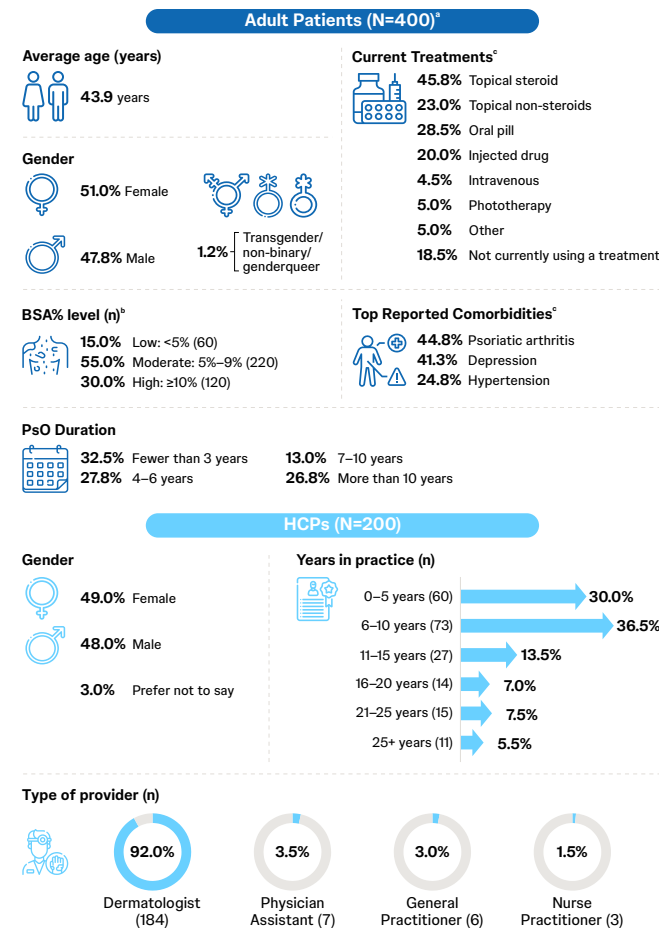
Adult Patients (N=400)$^a$

Average age (years)

43.9 years

Gender

51.0% Female

47.8% Male

1.2% Transgender/ non-binary/ genderqueer

Current Treatments$^c$

45.8% Topical steroid
23.0% Topical non-steroids
28.5% Oral pill
20.0% Injected drug
4.5% Intravenous
5.0% Phototherapy
5.0% Other
18.5% Not currently using a treatment

BSA% level (n)$^b$

15.0% Low: <5% (60)
55.0% Moderate: 5%–9% (220)
30.0% High: ≥10% (120)

Top Reported Comorbidities$^c$

44.8% Psoriatic arthritis
41.3% Depression
24.8% Hypertension

PsO Duration

32.5% Fewer than 3 years
27.8% 4–6 years
13.0% 7–10 years
26.8% More than 10 years

HCPs (N=200)

Gender

49.0% Female

48.0% Male

3.0% Prefer not to say

Years in practice (n)

0–5 years (60) 30.0%
6–10 years (73) 36.5%
11–15 years (27) 13.5%
16–20 years (14) 7.0%
21–25 years (15) 7.5%
25+ years (11) 5.5%

Type of provider (n)

92.0% Dermatologist (184)

3.5% Physician Assistant (7)

3.0% General Practitioner (6)

1.5% Nurse Practitioner (3)